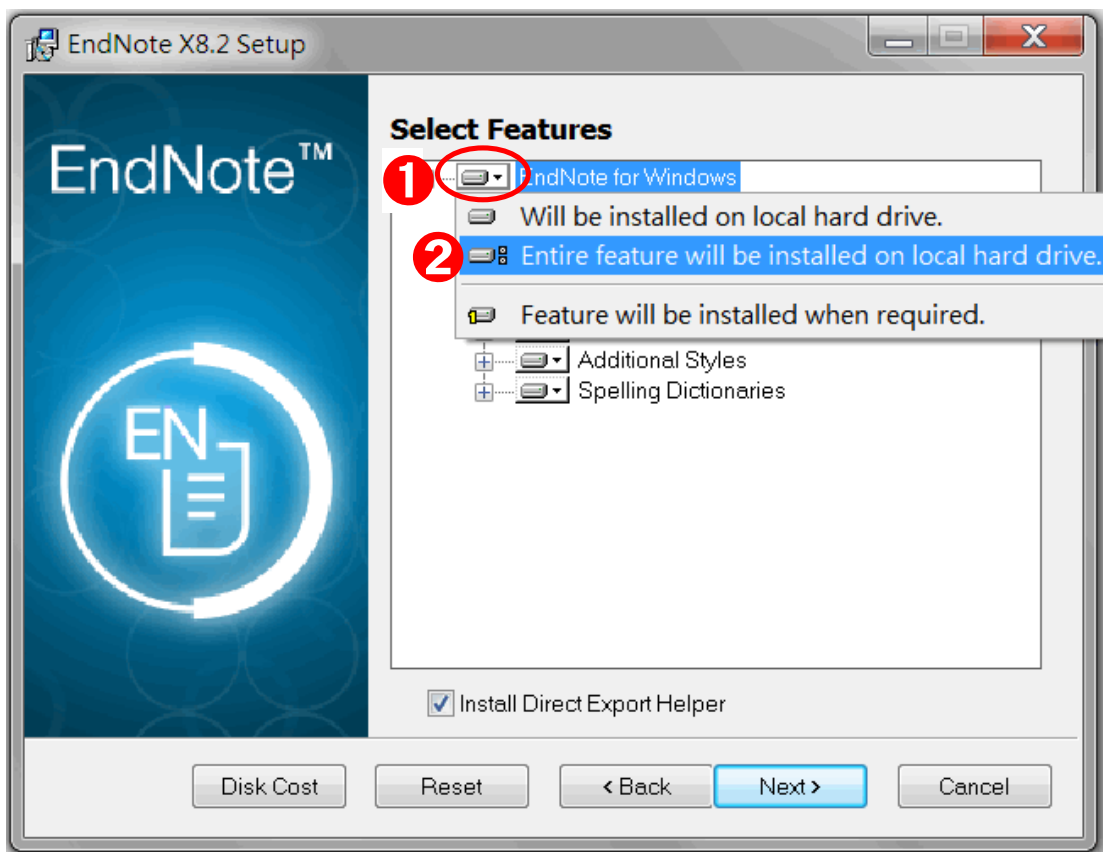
EndNote X8.2 Setup

EndNote™

EN

Select Features

1

EndNote for Windows

Will be installed on local hard drive.

2

Entire feature will be installed on local hard drive.

Feature will be installed when required.

Additional Styles

Spelling Dictionaries

Install Direct Export Helper

Disk Cost

Reset

< Back

Next >

Cancel